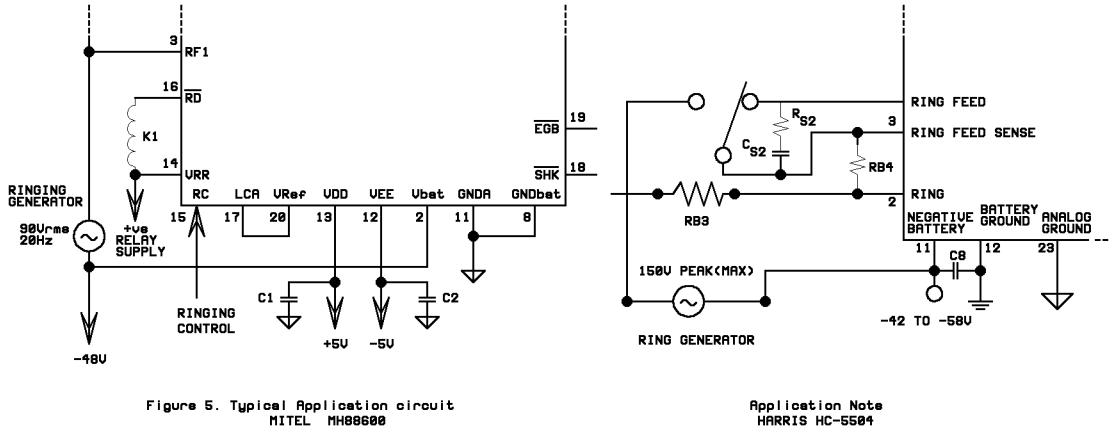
3 RF1
16 $\overline{RD}$
K1
14 VRR
RINGING GENERATOR
90Vrms 20Hz
+ve RELAY SUPPLY
RC LCA VRef VDD VEE Vbat GNDA GNDbat
15 17 20 13 12 2 11 8
$\overline{EGB}$ 19
$\overline{SHK}$ 18
C1 C2
RINGING CONTROL
-48V +5V -5V

RING FEED
3 RING FEED SENSE
$R_{S2}$
$C_{S2}$
RB4
RING
2
RB3
NEGATIVE BATTERY
BATTERY GROUND
ANALOG GROUND
11 12 23
C8
150V PEAK(MAX)
-42 TO -58V
RING GENERATOR

Figure 5. Typical Application circuit
MITEL MH88600

Application Note
HARRIS HC-5504